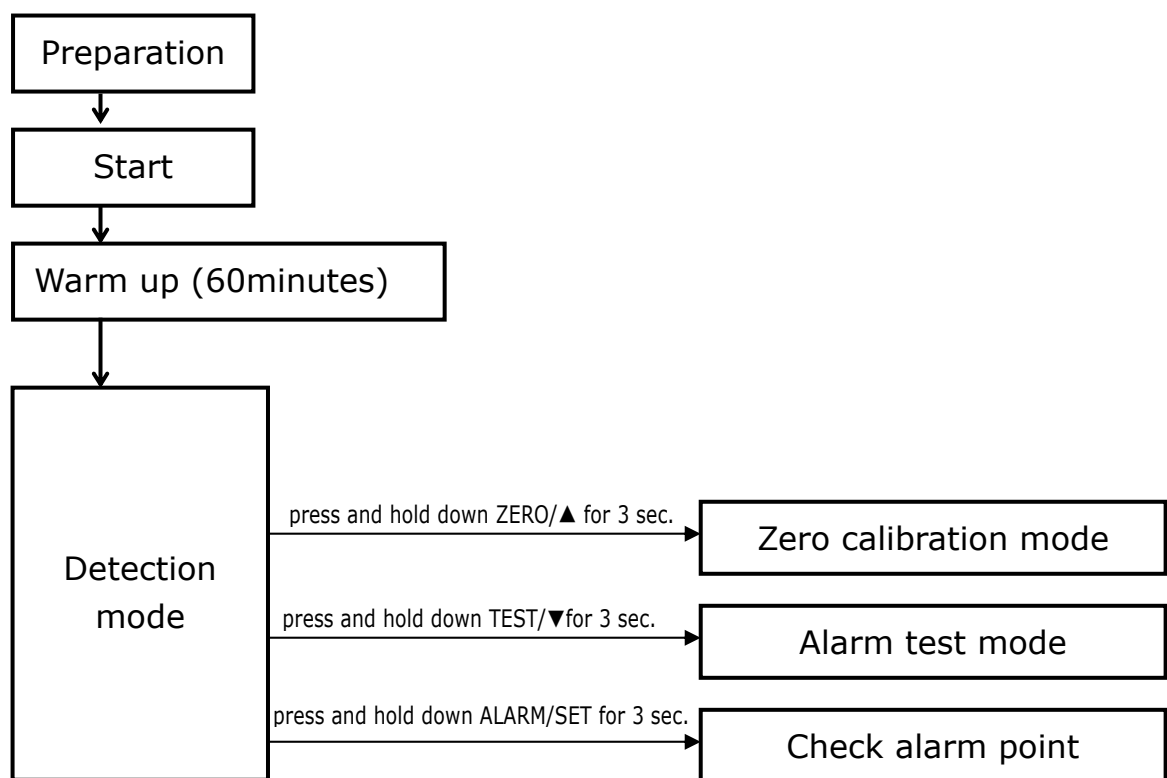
Preparation

Start

Warm up (60minutes)

Detection mode

press and hold down ZERO/▲ for 3 sec.

Zero calibration mode

press and hold down TEST/▼for 3 sec.

Alarm test mode

press and hold down ALARM/SET for 3 sec.

Check alarm point